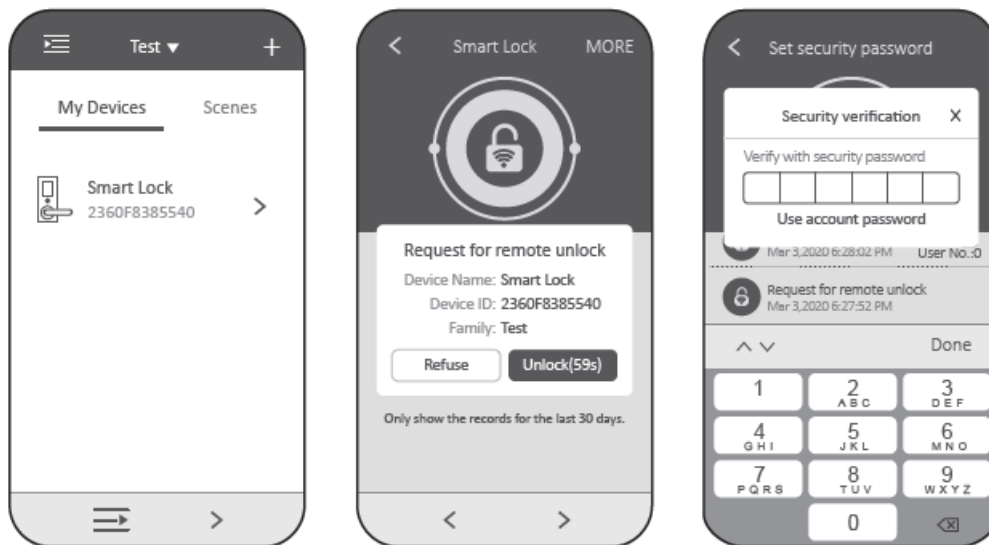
Test ▾ +

My Devices Scenes

Smart Lock
2360F8385540 >

>

< Smart Lock MORE

Request for remote unlock
Device Name: Smart Lock
Device ID: 2360F8385540
Family: Test

Refuse Unlock(59s)

Only show the records for the last 30 days.

< >

< Set security password

Security verification X

Verify with security password

Use account password

Mar 3,2020 6:28:02 PM User No.:0

Request for remote unlock
Mar 3,2020 6:27:52 PM

∧ ∨ Done

1
2 ABC
3 DEF
4 GHI
5 JKL
6 MNO
7 PQRS
8 TUV
9 WXYZ
0